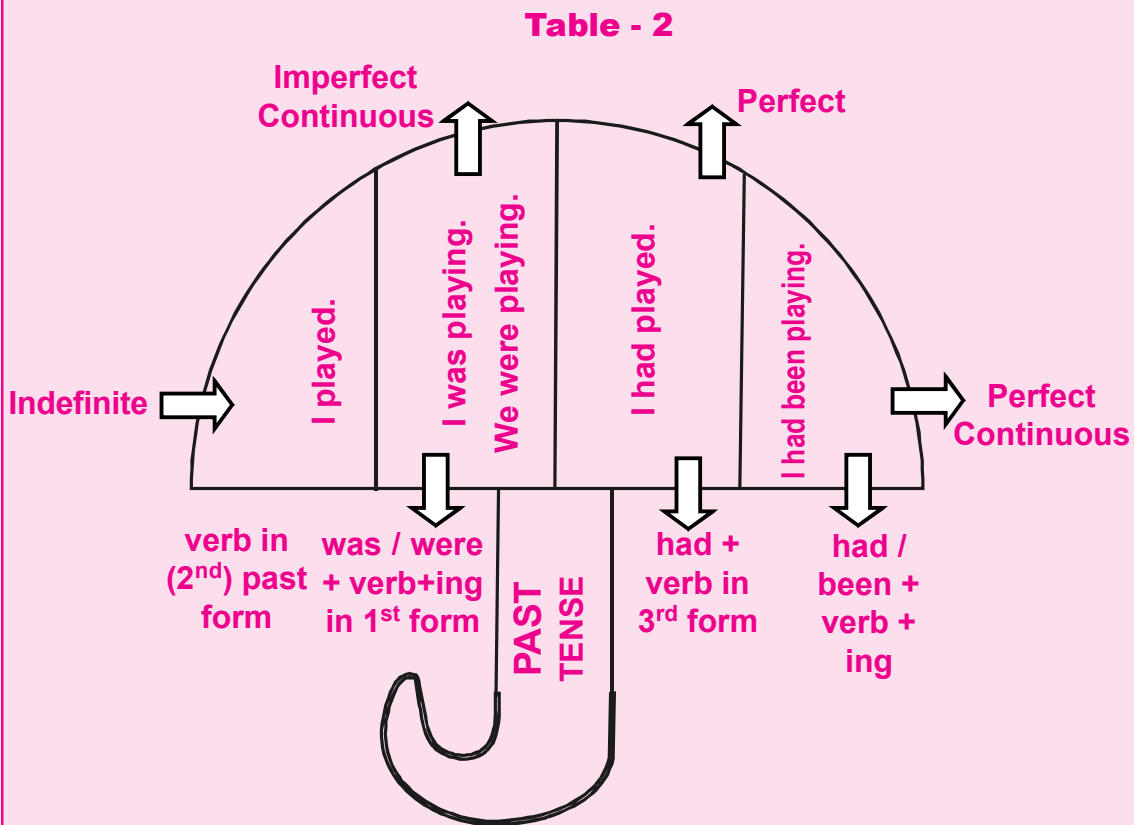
Table - 2

Imperfect Continuous

Perfect

Indefinite

I played.

I was playing.
We were playing.

I had played.

I had been playing.

Perfect Continuous

verb in ($2^{nd}$) past form

was / were + verb+ing in $1^{st}$ form

PAST TENSE

had + verb in $3^{rd}$ form

had / been + verb + ing